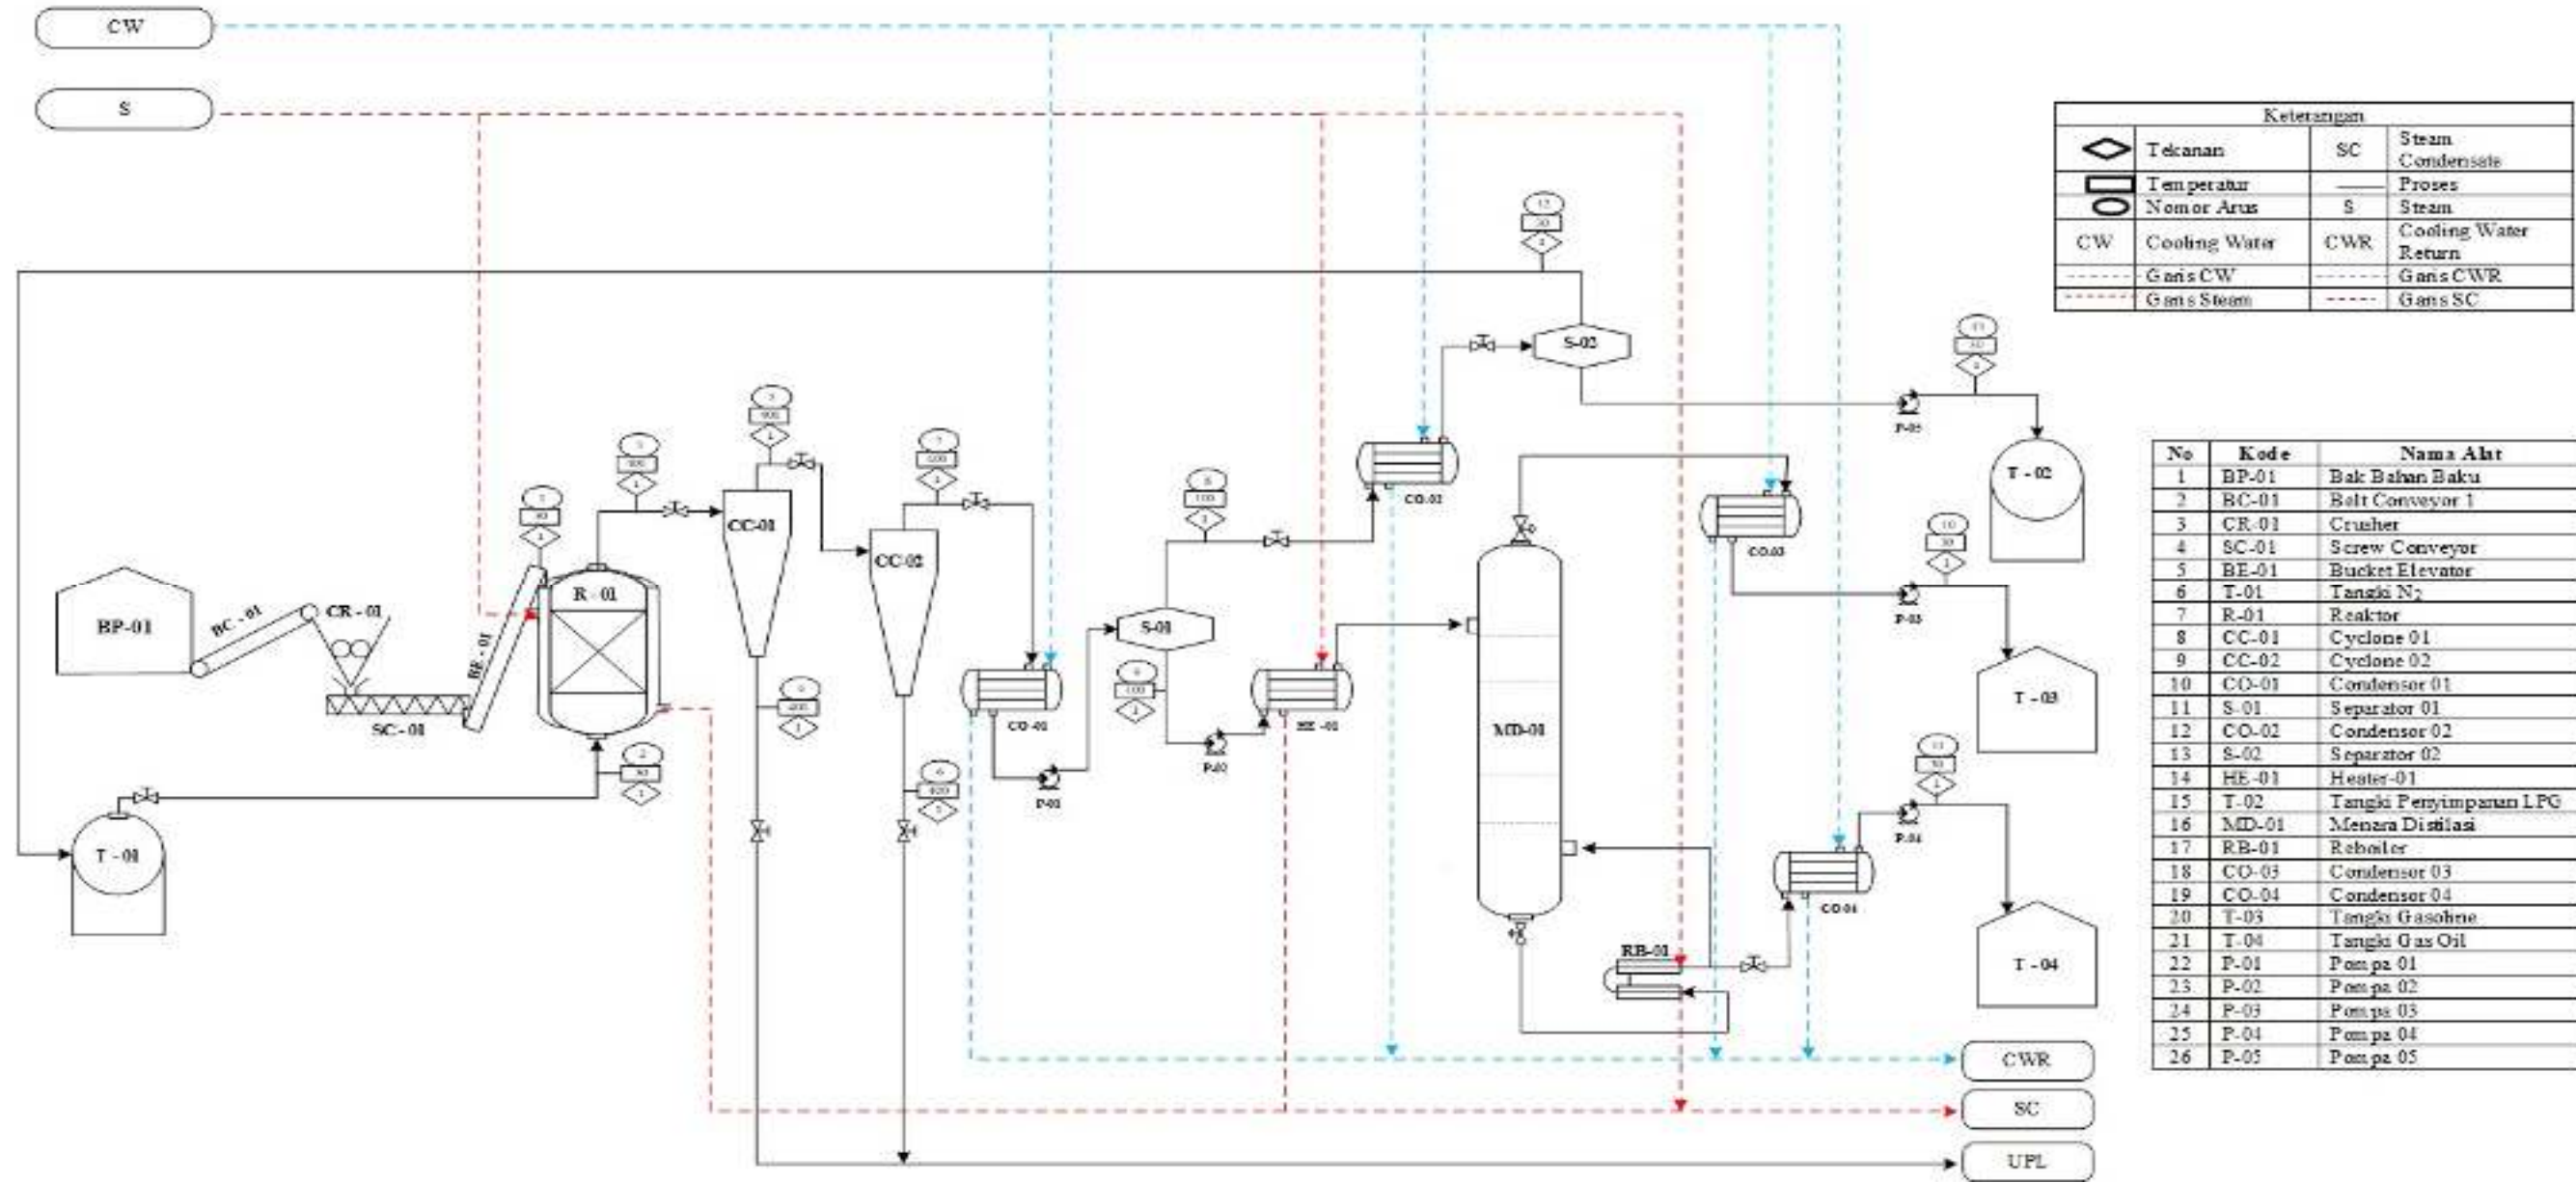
CW

S

Keterangan

| | Tekanan | SC | Steam Condensate |
|---|---|---|---|
| | Temperatur | | Proses |
| | Nomor Arus | S | Steam |
| CW | Cooling Water | CWR | Cooling Water Return |
| | Garis CW | | Garis CWR |
| | Garis Steam | | Garis SC |

| No | Kode | Nama Alat |
|---|---|---|
| 1 | BP-01 | Bak Bahan Baku |
| 2 | BC-01 | Belt Conveyor 1 |
| 3 | CR-01 | Crusher |
| 4 | SC-01 | Screw Conveyor |
| 5 | BE-01 | Bucket Elevator |
| 6 | T-01 | Tangki $N_2$ |
| 7 | R-01 | Reaktor |
| 8 | CC-01 | Cyclone 01 |
| 9 | CC-02 | Cyclone 02 |
| 10 | CO-01 | Condensor 01 |
| 11 | S-01 | Separator 01 |
| 12 | CO-02 | Condensor 02 |
| 13 | S-02 | Separator 02 |
| 14 | HE-01 | Heater-01 |
| 15 | T-02 | Tangki Penyimpanan LPG |
| 16 | MD-01 | Menara Distilasi |
| 17 | RB-01 | Reboiler |
| 18 | CO-03 | Condensor 03 |
| 19 | CO-04 | Condensor 04 |
| 20 | T-03 | Tangki Gasoline |
| 21 | T-04 | Tangki Gas Oil |
| 22 | P-01 | Pompa 01 |
| 23 | P-02 | Pompa 02 |
| 24 | P-03 | Pompa 03 |
| 25 | P-04 | Pompa 04 |
| 26 | P-05 | Pompa 05 |

BP-01 BC - 01 CR - 01 SC - 01 BE - 01 R - 01 CC-01 CC-02 CO-01 P-01 S-01 P-02 HE -01 CO-02 S-02 P-05 T - 02 MD-01 CO-03 P-03 T - 03 RB-01 CO-04 P-04 T - 04 T - 01

1 30 1
2 30 1
3 900 1
4 900 1
5 900 1
6 400 1
7 400 1
8 100 1
9 100 1
10 30 1
11 30 1
12 30 1
13 30 1

CWR
SC
UPL